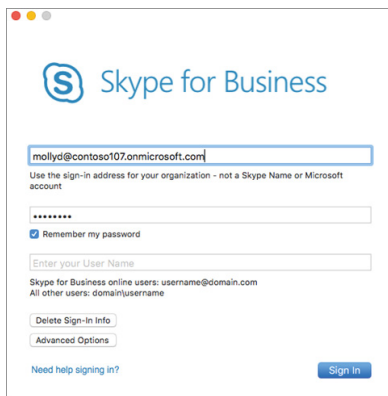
Skype for Business

mollyd@contoso107.onmicrosoft.com

Use the sign-in address for your organization - not a Skype Name or Microsoft account

••••••••

Remember my password

Enter your User Name

Skype for Business online users: username@domain.com
All other users: domain\username

Delete Sign-In Info

Advanced Options

Need help signing in?

Sign In